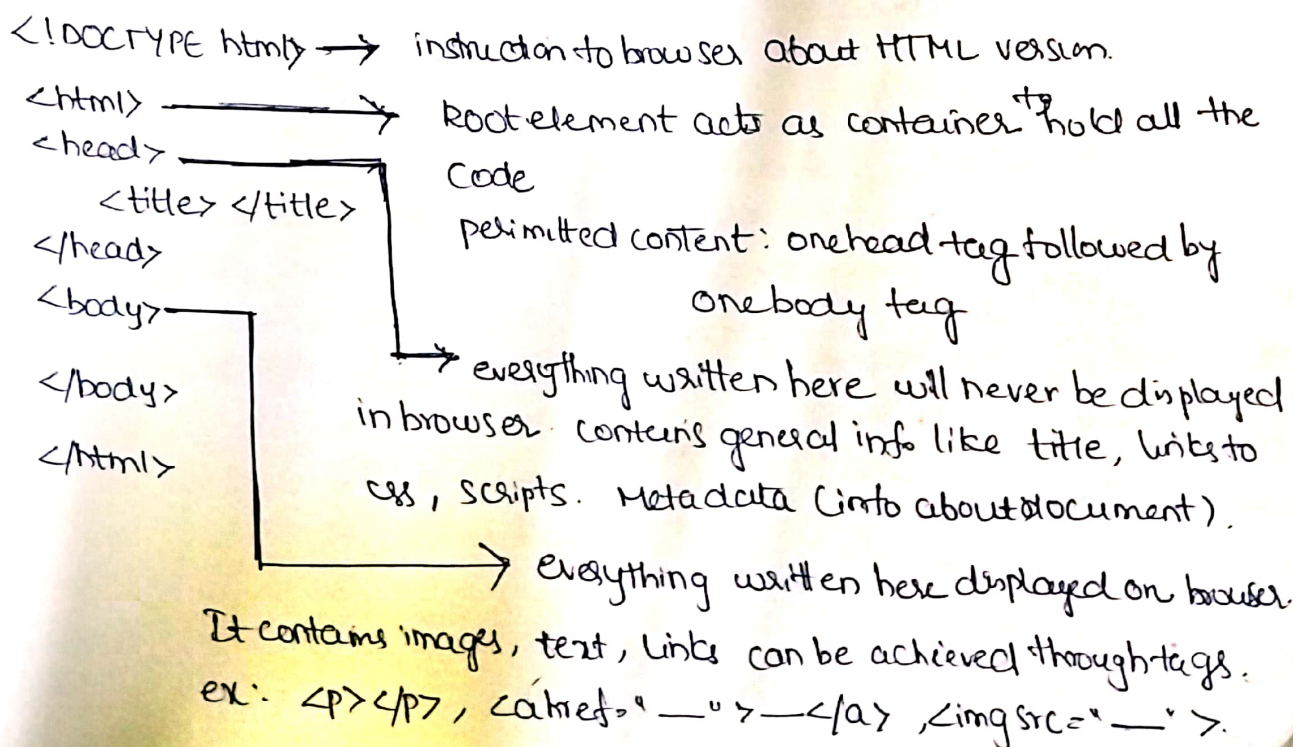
<!DOCTYPE html> → instruction to browser about HTML version.

<html> → Root element acts as container to hold all the Code

<head>

<title> </title>

</head>

permitted content: one head tag followed by one body tag

<body>

</body>

</html>

→ everything written here will never be displayed in browser. contains general info like title, links to css, scripts. Metadata (info about document).

→ everything written here displayed on browser. It contains images, text, links can be achieved through tags.

ex: <p></p>, <a href="___"> ___ </a>, <img src="___">.